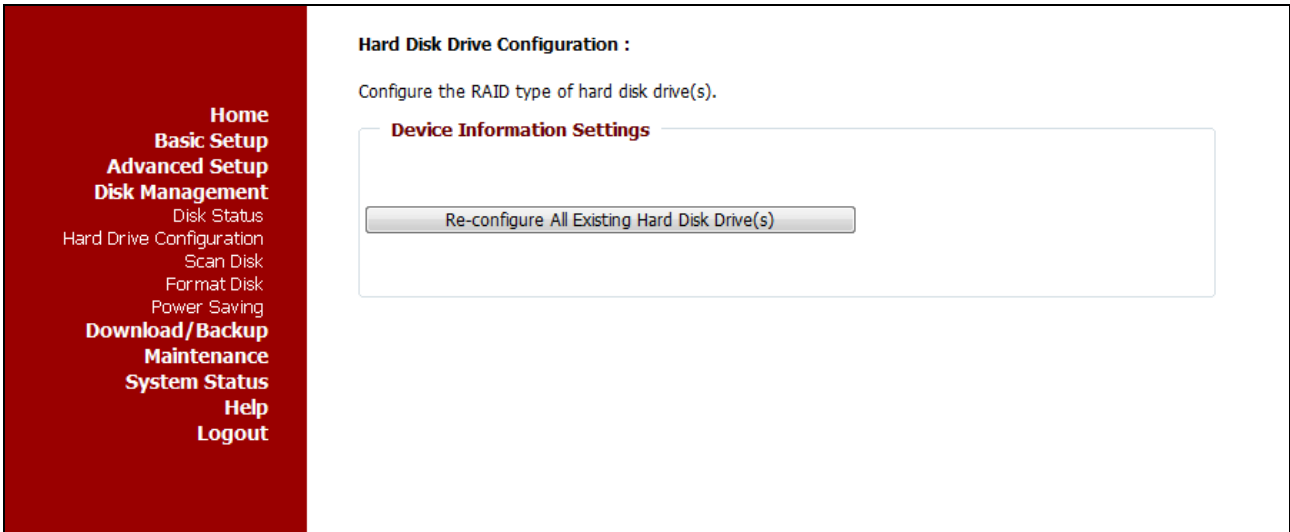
Home
Basic Setup
Advanced Setup
Disk Management
Disk Status
Hard Drive Configuration
Scan Disk
Format Disk
Power Saving
Download/Backup
Maintenance
System Status
Help
Logout

Hard Disk Drive Configuration :

Configure the RAID type of hard disk drive(s).

Device Information Settings

Re-configure All Existing Hard Disk Drive(s)